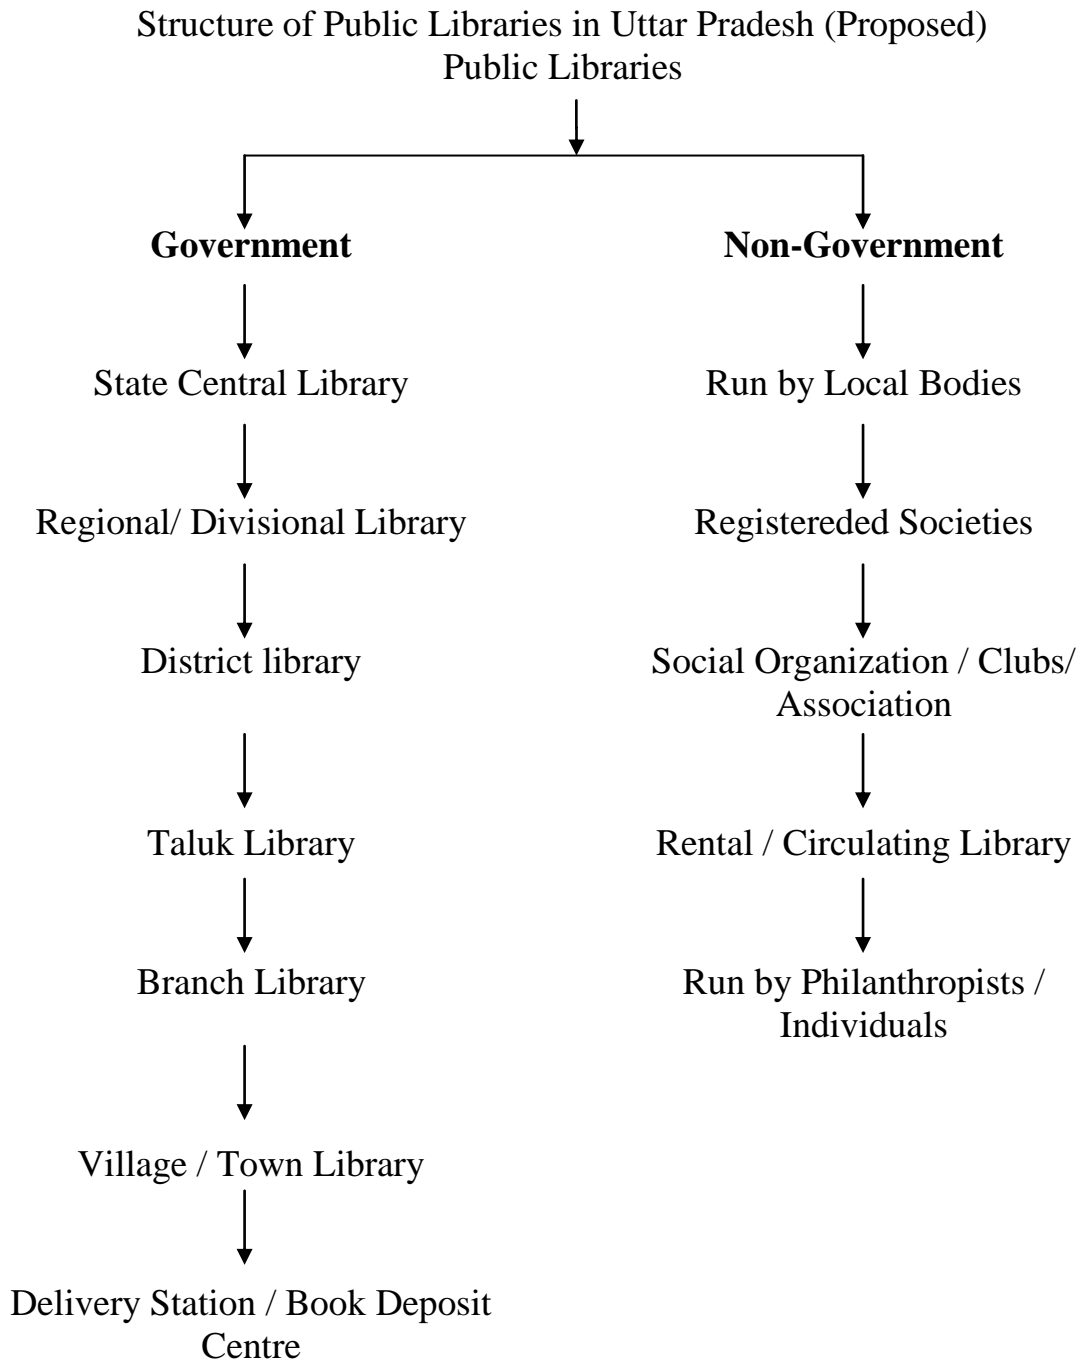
Structure of Public Libraries in Uttar Pradesh (Proposed)
Public Libraries

**Government**

State Central Library

Regional/ Divisional Library

District library

Taluk Library

Branch Library

Village / Town Library

Delivery Station / Book Deposit Centre

**Non-Government**

Run by Local Bodies

Registereded Societies

Social Organization / Clubs/ Association

Rental / Circulating Library

Run by Philanthropists / Individuals